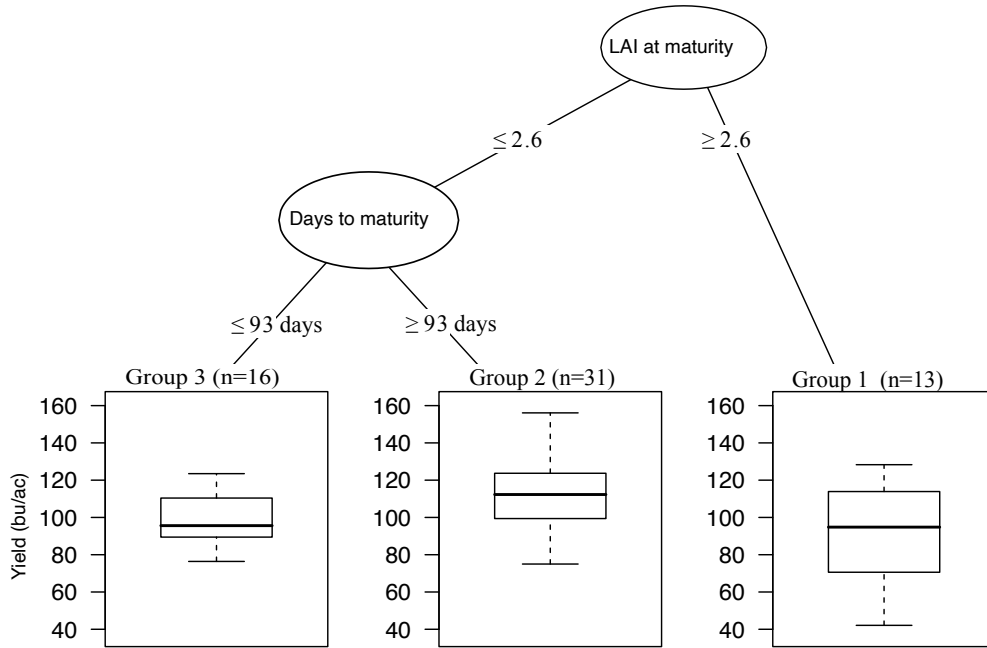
LAI at maturity

$\leq 2.6$

$\geq 2.6$

Days to maturity

$\leq 93$ days

$\geq 93$ days

Group 3 (n=16)

Group 2 (n=31)

Group 1 (n=13)

Yield (bu/ac)

160
140
120
100
80
60
40

160
140
120
100
80
60
40

160
140
120
100
80
60
40